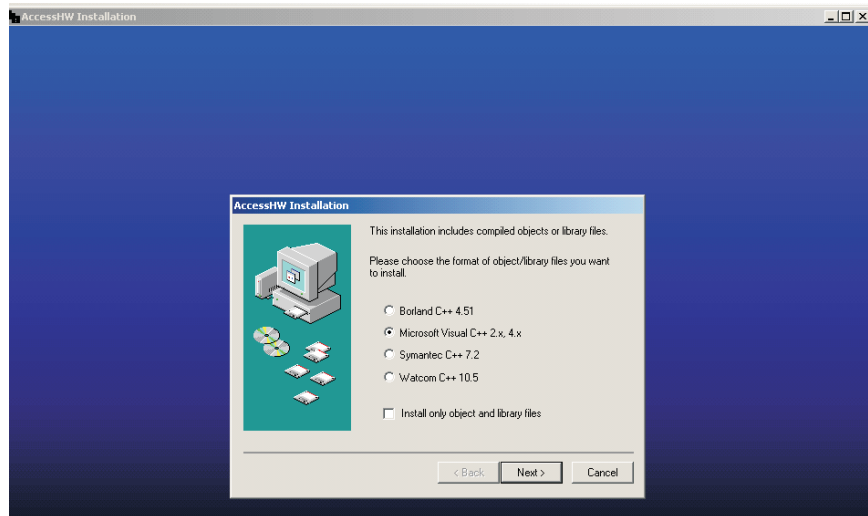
AccessHW Installation

AccessHW Installation

This installation includes compiled objects or library files.

Please choose the format of object/library files you want to install.

Borland C++ 4.51

Microsoft Visual C++ 2.x, 4.x

Symantec C++ 7.2

Watcom C++ 10.5

Install only object and library files

< Back

Next >

Cancel